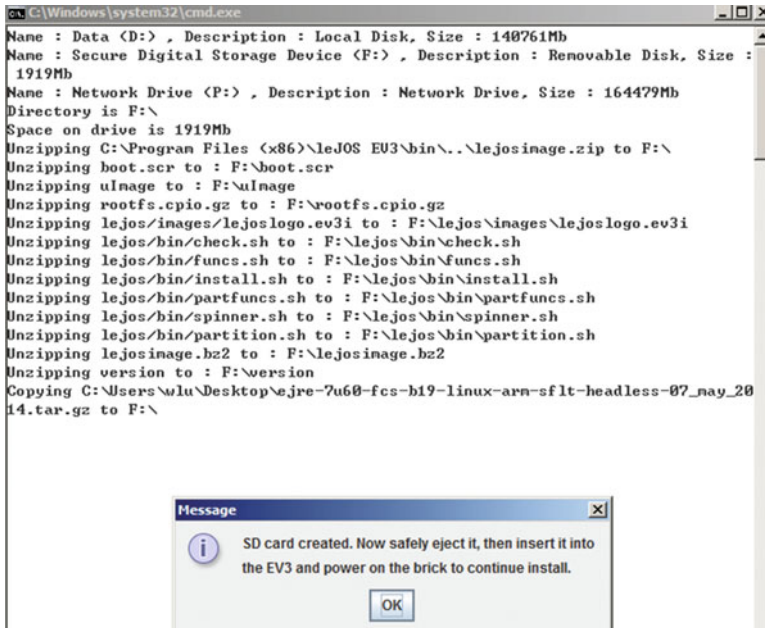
C:\Windows\system32\cmd.exe

Name : Data (D:) , Description : Local Disk, Size : 140761Mb
Name : Secure Digital Storage Device (F:) , Description : Removable Disk, Size : 1919Mb
Name : Network Drive (P:) , Description : Network Drive, Size : 164479Mb
Directory is F:\
Space on drive is 1919Mb
Unzipping C:\Program Files (x86)\leJOS EV3\bin\..\lejosimage.zip to F:\
Unzipping boot.scr to : F:\boot.scr
Unzipping uImage to : F:\uImage
Unzipping rootfs.cpio.gz to : F:\rootfs.cpio.gz
Unzipping lejos/images/lejoslogo.ev3i to : F:\lejos\images\lejoslogo.ev3i
Unzipping lejos/bin/check.sh to : F:\lejos\bin\check.sh
Unzipping lejos/bin/funcs.sh to : F:\lejos\bin\funcs.sh
Unzipping lejos/bin/install.sh to : F:\lejos\bin\install.sh
Unzipping lejos/bin/partfuncs.sh to : F:\lejos\bin\partfuncs.sh
Unzipping lejos/bin/spinner.sh to : F:\lejos\bin\spinner.sh
Unzipping lejos/bin/partition.sh to : F:\lejos\bin\partition.sh
Unzipping lejosimage.bz2 to : F:\lejosimage.bz2
Unzipping version to : F:\version
Copying C:\Users\wlu\Desktop\ejre-7u60-fcs-b19-linux-arm-sflt-headless-07_may_2014.tar.gz to F:\

Message

SD card created. Now safely eject it, then insert it into the EV3 and power on the brick to continue install.

OK